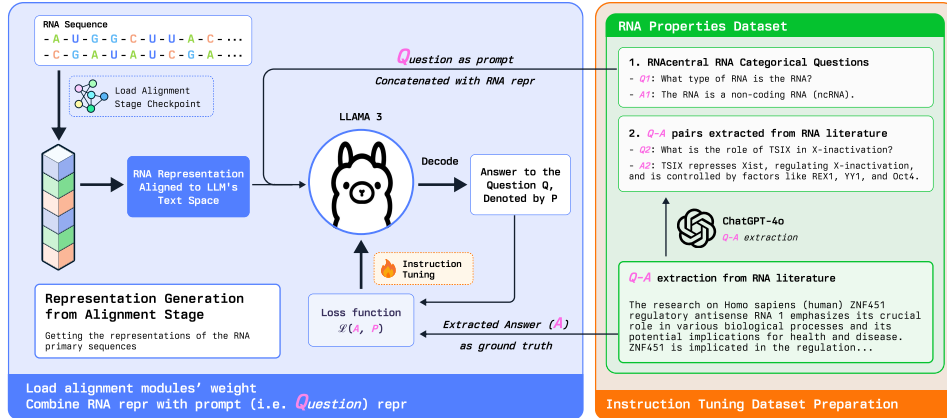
RNA Sequence
- A - U - G - G - C - U - U - A - C - ···
- C - G - A - U - A - U - C - G - A - ···

Load Alignment Stage Checkpoint

RNA Representation Aligned to LLM's Text Space

Representation Generation from Alignment Stage

Getting the representations of the RNA primary sequences

Question as prompt

Concatenated with RNA repr

LLAMA 3

Decode

Answer to the Question Q, Denoted by P

Instruction Tuning

Loss function
$\mathscr{L}(A, P)$

Extracted Answer (A)

as ground truth

Load alignment modules' weight
Combine RNA repr with prompt (i.e. Question) repr

RNA Properties Dataset

1. RNAcentral RNA Categorical Questions

- Q1: What type of RNA is the RNA?

- A1: The RNA is a non-coding RNA (ncRNA).

2. Q-A pairs extracted from RNA literature

- Q2: What is the role of TSIX in X-inactivation?

- A2: TSIX represses Xist, regulating X-inactivation, and is controlled by factors like REX1, YY1, and Oct4.

ChatGPT-4o

Q-A extraction

Q-A extraction from RNA literature

The research on Homo sapiens (human) ZNF451 regulatory antisense RNA 1 emphasizes its crucial role in various biological processes and its potential implications for health and disease. ZNF451 is implicated in the regulation...

Instruction Tuning Dataset Preparation